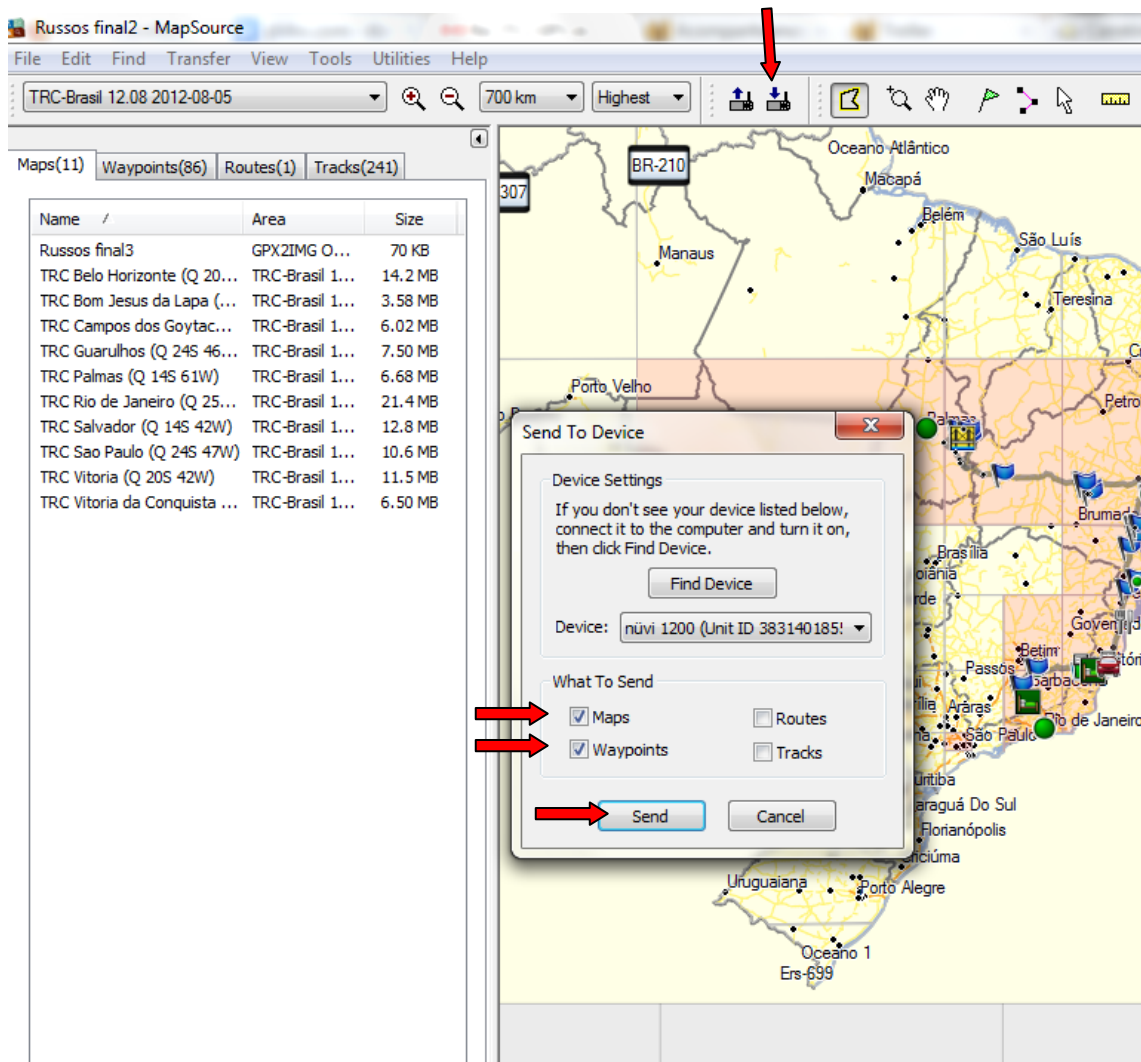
Russos final2 - MapSource

File Edit Find Transfer View Tools Utilities Help

TRC-Brasil 12.08 2012-08-05 | 700 km | Highest

Maps(11) | Waypoints(86) | Routes(1) | Tracks(241)

| Name | Area | Size |
|---|---|---|
| Russos final3 | GPX2IMG O... | 70 KB |
| TRC Belo Horizonte (Q 20... | TRC-Brasil 1... | 14.2 MB |
| TRC Bom Jesus da Lapa (... | TRC-Brasil 1... | 3.58 MB |
| TRC Campos dos Goytac... | TRC-Brasil 1... | 6.02 MB |
| TRC Guarulhos (Q 24S 46... | TRC-Brasil 1... | 7.50 MB |
| TRC Palmas (Q 14S 61W) | TRC-Brasil 1... | 6.68 MB |
| TRC Rio de Janeiro (Q 25... | TRC-Brasil 1... | 21.4 MB |
| TRC Salvador (Q 14S 42W) | TRC-Brasil 1... | 12.8 MB |
| TRC Sao Paulo (Q 24S 47W) | TRC-Brasil 1... | 10.6 MB |
| TRC Vitoria (Q 20S 42W) | TRC-Brasil 1... | 11.5 MB |
| TRC Vitoria da Conquista ... | TRC-Brasil 1... | 6.50 MB |

307
BR-210
Oceano Atlântico
Macapá
Belém
São Luís
Manaus
Teresina
Porto Velho
Petro
Palmas
Brumad
Brasília
oiânia
rde
Goven
Betim
Passos
Barbacena
Araras
São Paulo
io de Janeiro
ritiba
araguá Do Sul
Florianópolis
ciúma
Uruguaiana
Porto Alegre
Oceano 1
Ers-699

Send To Device

Device Settings
If you don't see your device listed below, connect it to the computer and turn it on, then click Find Device.
Find Device
Device: nüvi 1200 (Unit ID 383140185

What To Send
Maps
Routes
Waypoints
Tracks

Send
Cancel